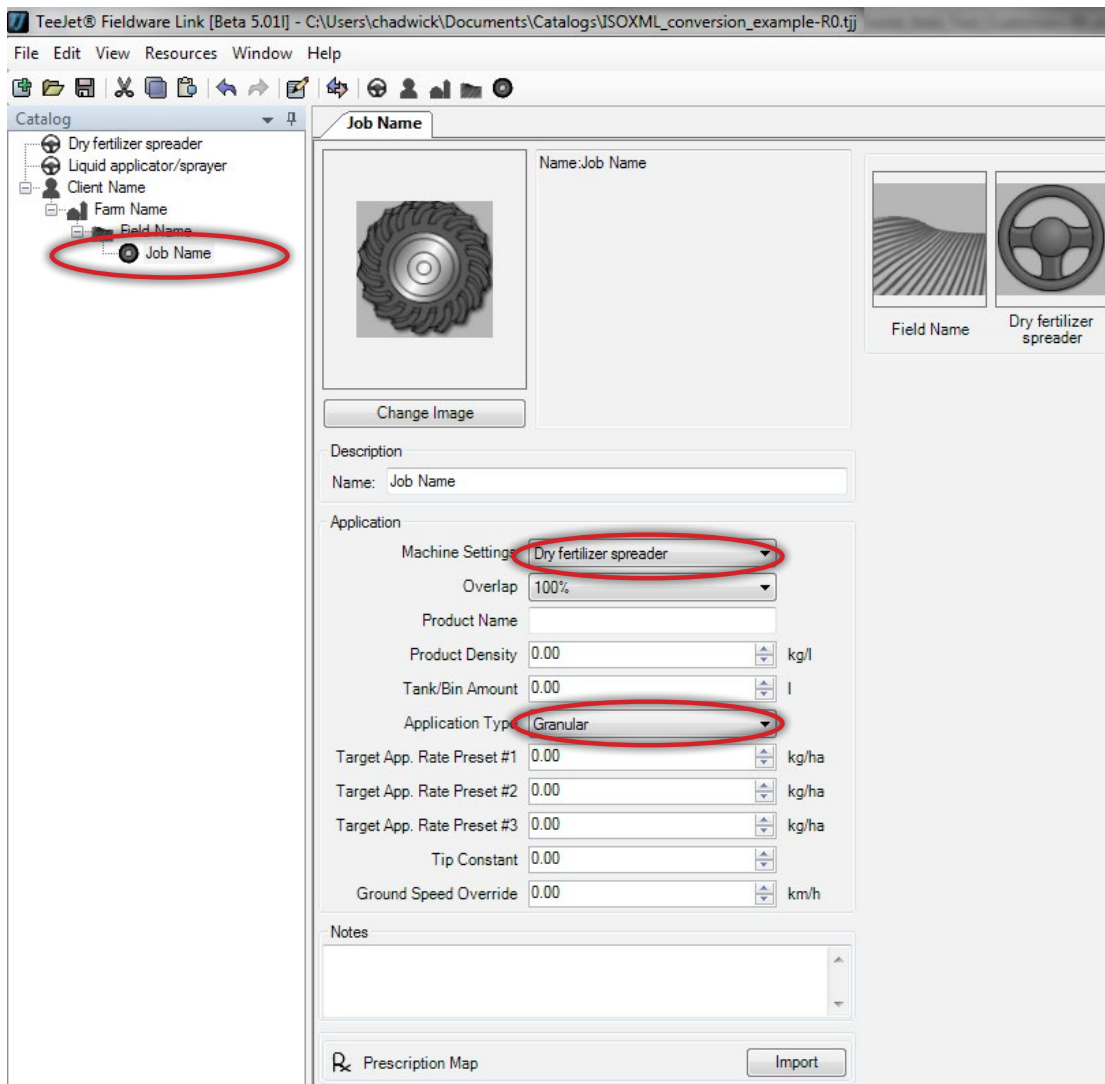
TeeJet® Fieldware Link [Beta 5.01l] - C:\Users\chadwick\Documents\Catalogs\ISOXML_conversion_example-R0.tjj

File Edit View Resources Window Help

Catalog

Dry fertilizer spreader
Liquid applicator/sprayer
Client Name
Farm Name
Field Name
Job Name

Job Name

Name:Job Name

Change Image

Field Name

Dry fertilizer spreader

Description

Name: Job Name

Application

Machine Settings Dry fertilizer spreader

Overlap 100%

Product Name

Product Density 0.00 kg/l

Tank/Bin Amount 0.00 l

Application Type Granular

Target App. Rate Preset #1 0.00 kg/ha

Target App. Rate Preset #2 0.00 kg/ha

Target App. Rate Preset #3 0.00 kg/ha

Tip Constant 0.00

Ground Speed Override 0.00 km/h

Notes

℞ Prescription Map

Import